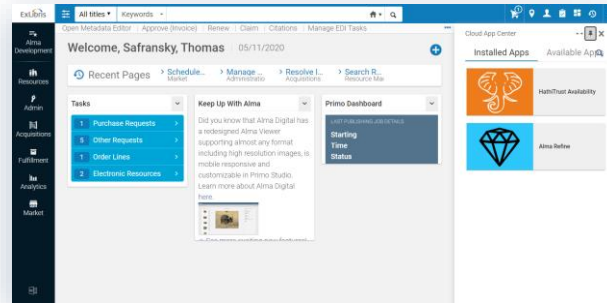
ExLibris

Alma Development

Resources

Admin

Acquisitions

Fulfillment

Analytics

Market

All titles ▾ Keywords

Open Metadata Editor | Approve (Invoice) | Renew | Claim | Citations | Manage EDI Tasks

Welcome, Safransky, Thomas 05/11/2020

Recent Pages > Schedule... Market > Manage ... Administratio > Resolve I... Acquisitions > Search R... Resource Ma

Tasks

1 Purchase Requests

5 Other Requests

1 Order Lines

2 Electronic Resources

Keep Up With Alma

Did you know that Alma Digital has a redesigned Alma Viewer supporting almost any format including high resolution images, is mobile responsive and customizable in Primo Studio. Learn more about Alma Digital here.

Primo Dashboard

LAST PUBLISHING JOB DETAILS

Starting

Time

Status

Cloud App Center

Installed Apps Available Ap

HathiTrust Availability

Alma Refine